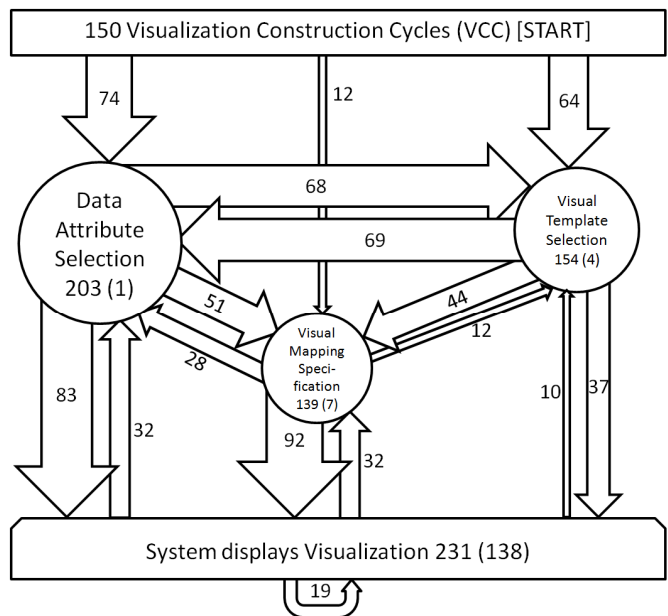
150 Visualization Construction Cycles (VCC) [START]

74

12

64

68

Data Attribute Selection 203 (1)

69

Visual Template Selection 154 (4)

51

44

12

28

Visual Mapping Specification 139 (7)

83

32

92

32

10

37

System displays Visualization 231 (138)

19